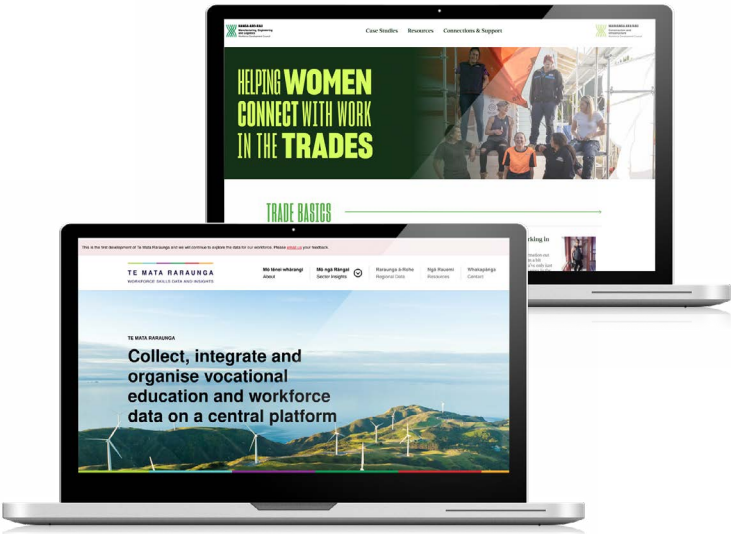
Case Studies Resources Connections & Support

HELPING WOMEN CONNECT WITH WORK IN THE TRADES

TRADE BASICS

rking in

This is the first development of Te Mata Raraunga and we will continue to explore the data for our workforce. Please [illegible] your feedback.

TE MATA RARAUNGA
WORKFORCE SKILLS DATA AND INSIGHTS

Mō tēnei whārangi
About

Mō ngā Rāngai
Sector Insights

Raraunga ā-Rohe
Regional Data

Ngā Rauemi
Resources

Whakapā mai
Contact

TE MATA RARAUNGA

Collect, integrate and organise vocational education and workforce data on a central platform